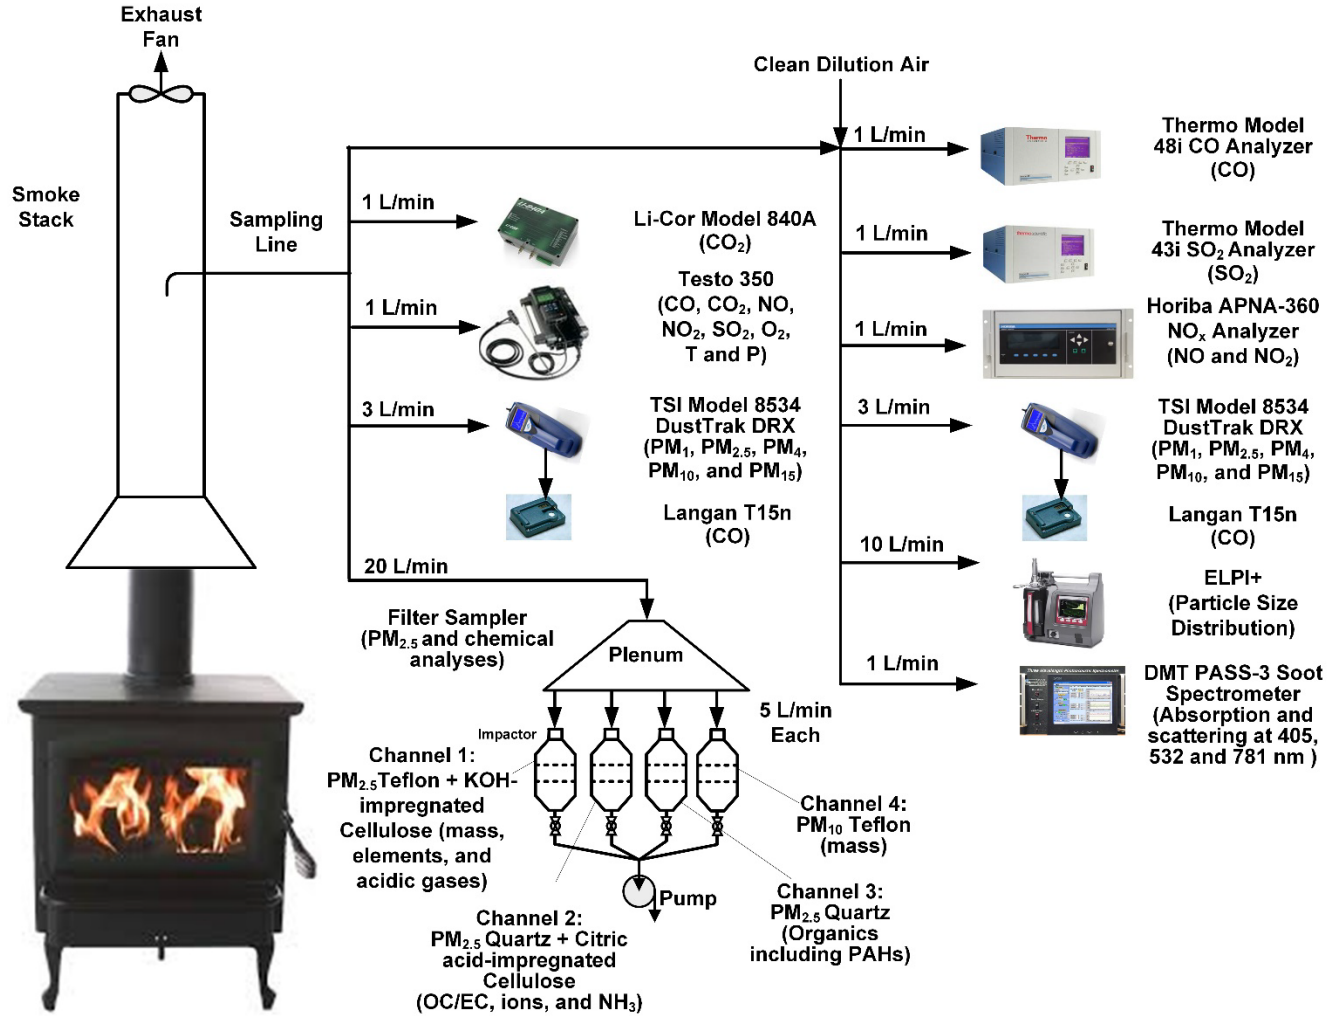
Exhaust Fan

Smoke Stack

Sampling Line

Clean Dilution Air

1 L/min

Thermo Model 48i CO Analyzer (CO)

1 L/min

Li-Cor Model 840A ($CO_2$)

1 L/min

Thermo Model 43i $SO_2$ Analyzer ($SO_2$)

1 L/min

Testo 350 (CO, $CO_2$, NO, $NO_2$, $SO_2$, $O_2$, T and P)

1 L/min

Horiba APNA-360 $NO_x$ Analyzer (NO and $NO_2$)

3 L/min

TSI Model 8534 DustTrak DRX ($PM_1$, $PM_{2.5}$, $PM_4$, $PM_{10}$, and $PM_{15}$)

3 L/min

TSI Model 8534 DustTrak DRX ($PM_1$, $PM_{2.5}$, $PM_4$, $PM_{10}$, and $PM_{15}$)

Langan T15n (CO)

Langan T15n (CO)

10 L/min

ELPI+ (Particle Size Distribution)

20 L/min

Filter Sampler ($PM_{2.5}$ and chemical analyses)

Plenum

1 L/min

DMT PASS-3 Soot Spectrometer (Absorption and scattering at 405, 532 and 781 nm )

5 L/min Each

Impactor

Channel 1: $PM_{2.5}$Teflon + KOH-impregnated Cellulose (mass, elements, and acidic gases)

Channel 4: $PM_{10}$ Teflon (mass)

Pump

Channel 3: $PM_{2.5}$ Quartz (Organics including PAHs)

Channel 2: $PM_{2.5}$ Quartz + Citric acid-impregnated Cellulose (OC/EC, ions, and $NH_3$)